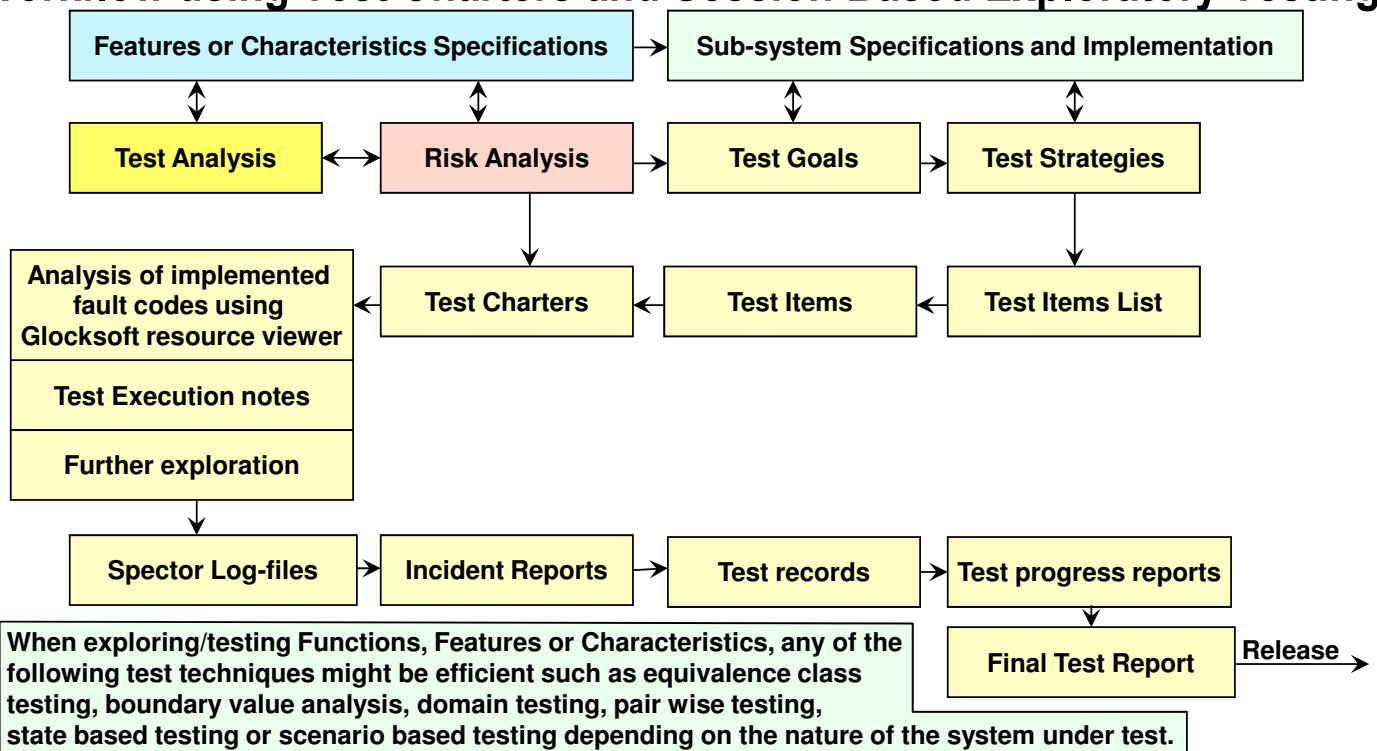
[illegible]

Features or Characteristics Specifications

Sub-system Specifications and Implementation

Test Analysis

Risk Analysis

Test Goals

Test Strategies

Analysis of implemented fault codes using Glocksoft resource viewer

Test Execution notes

Further exploration

Test Charters

Test Items

Test Items List

Spector Log-files

Incident Reports

Test records

Test progress reports

Final Test Report

Release

When exploring/testing Functions, Features or Characteristics, any of the following test techniques might be efficient such as equivalence class testing, boundary value analysis, domain testing, pair wise testing, state based testing or scenario based testing depending on the nature of the system under test.